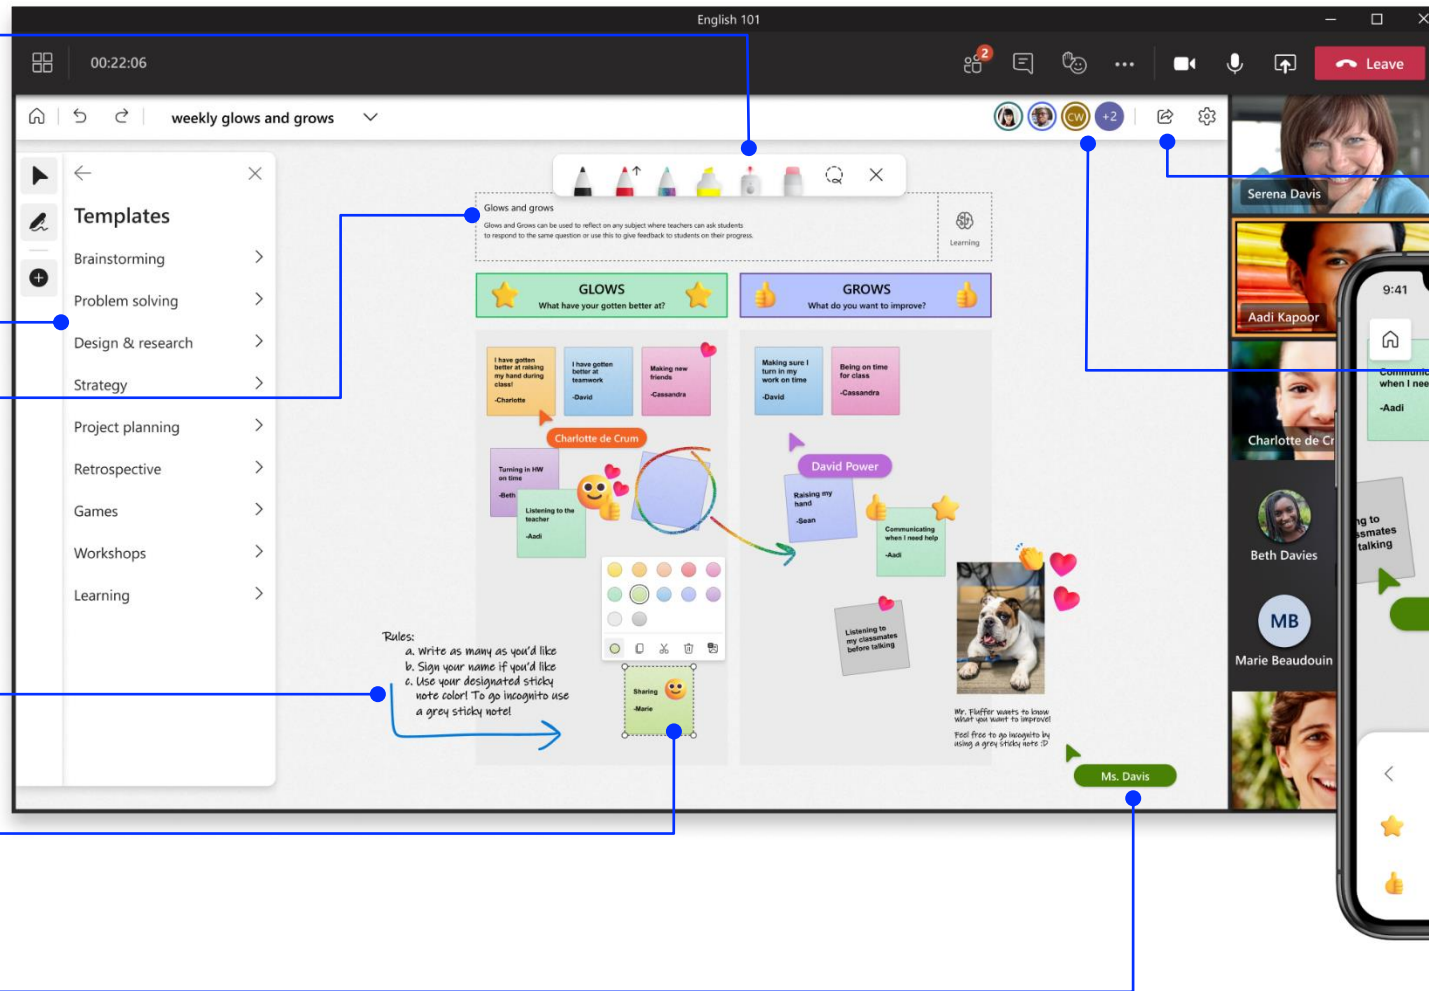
English 101

00:22:06

2

Leave

weekly glows and grows

CW +2

Templates

Brainstorming

Problem solving

Design & research

Strategy

Project planning

Retrospective

Games

Workshops

Learning

Glows and grows

Glows and Grows can be used to reflect on any subject where teachers can ask students to respond to the same question or use this to give feedback to students on their progress.

Learning

GLOWS
What have your gotten better at?

GROWS
What do you want to improve?

I have gotten better at raising my hand during class! -Charlotte

I have gotten better at teamwork -David

Making new friends -Cassandra

Making sure I turn in my work on time -David

Being on time for class -Cassandra

Charlotte de Crum

David Power

Turning in HW on time -Beth

Listening to the teacher -Aadi

Raising my hand -Sean

Communicating when I need help -Aadi

Listening to my classmates before talking

Rules:
a. Write as many as you'd like
b. Sign your name if you'd like
c. Use your designated sticky note color! To go incognito use a grey sticky note!

Sharing -Marie

Mr. Fluffer wants to know what you want to improve!

Feel free to go incognito by using a grey sticky note :D

Ms. Davis

Serena Davis

Aadi Kapoor

Charlotte de Cr

Beth Davies

MB

Marie Beaudouin

9:41

Communic when I nee -Aadi

ng to ssmates talking